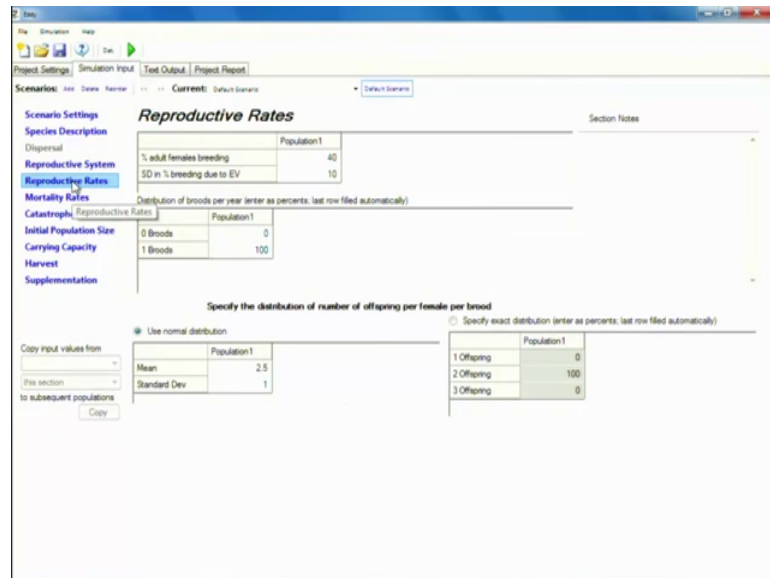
Easy

File Simulation Help

Dan

Project Settings | Simulation Input | Text Output | Project Report

Scenarios: Add Delete Reorder << >> Current: Default Scenario Default Scenario

Scenario Settings
Species Description
Dispersal
Reproductive System
Reproductive Rates
Mortality Rates
Catastroph
Initial Population Size
Carrying Capacity
Harvest
Supplementation

Reproductive Rates

Reproductive Rates

Section Notes

| | Population1 |
|---|---|
| % adult females breeding | 40 |
| SD in % breeding due to EV | 10 |

Distribution of broods per year (enter as percents; last row filled automatically)

| | Population1 |
|---|---|
| 0 Broods | 0 |
| 1 Broods | 100 |

Specify the distribution of number of offspring per female per brood

Use normal distribution

| | Population1 |
|---|---|
| Mean | 2.5 |
| Standard Dev | 1 |

Specify exact distribution (enter as percents; last row filled automatically)

| | Population1 |
|---|---|
| 1 Offspring | 0 |
| 2 Offspring | 100 |
| 3 Offspring | 0 |

Copy input values from

this section

to subsequent populations

Copy